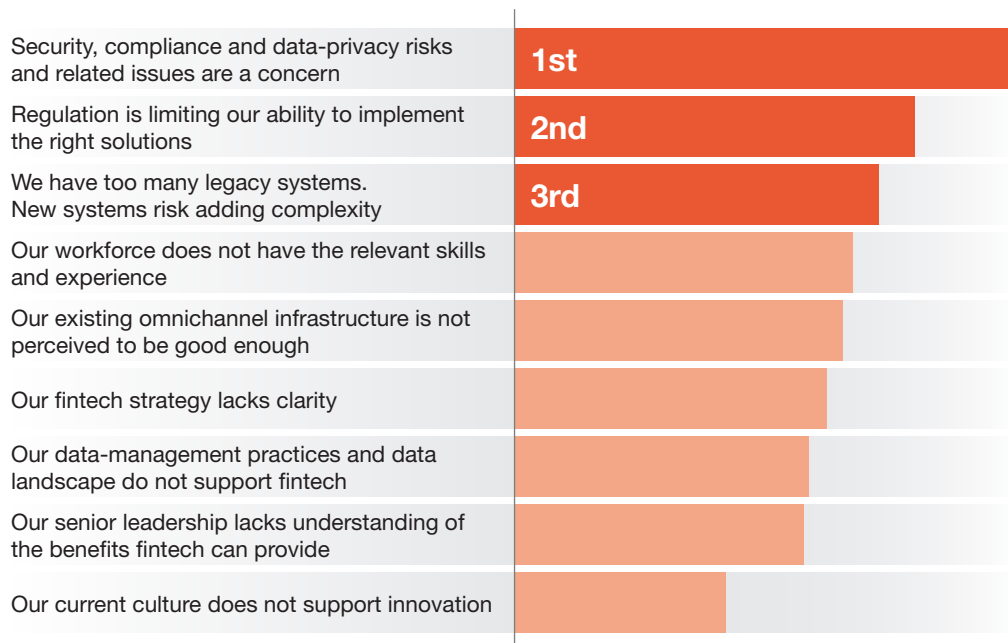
Security, compliance and data-privacy risks and related issues are a concern
1st

Regulation is limiting our ability to implement the right solutions
2nd

We have too many legacy systems. New systems risk adding complexity
3rd

Our workforce does not have the relevant skills and experience

Our existing omnichannel infrastructure is not perceived to be good enough

Our fintech strategy lacks clarity

Our data-management practices and data landscape do not support fintech

Our senior leadership lacks understanding of the benefits fintech can provide

Our current culture does not support innovation